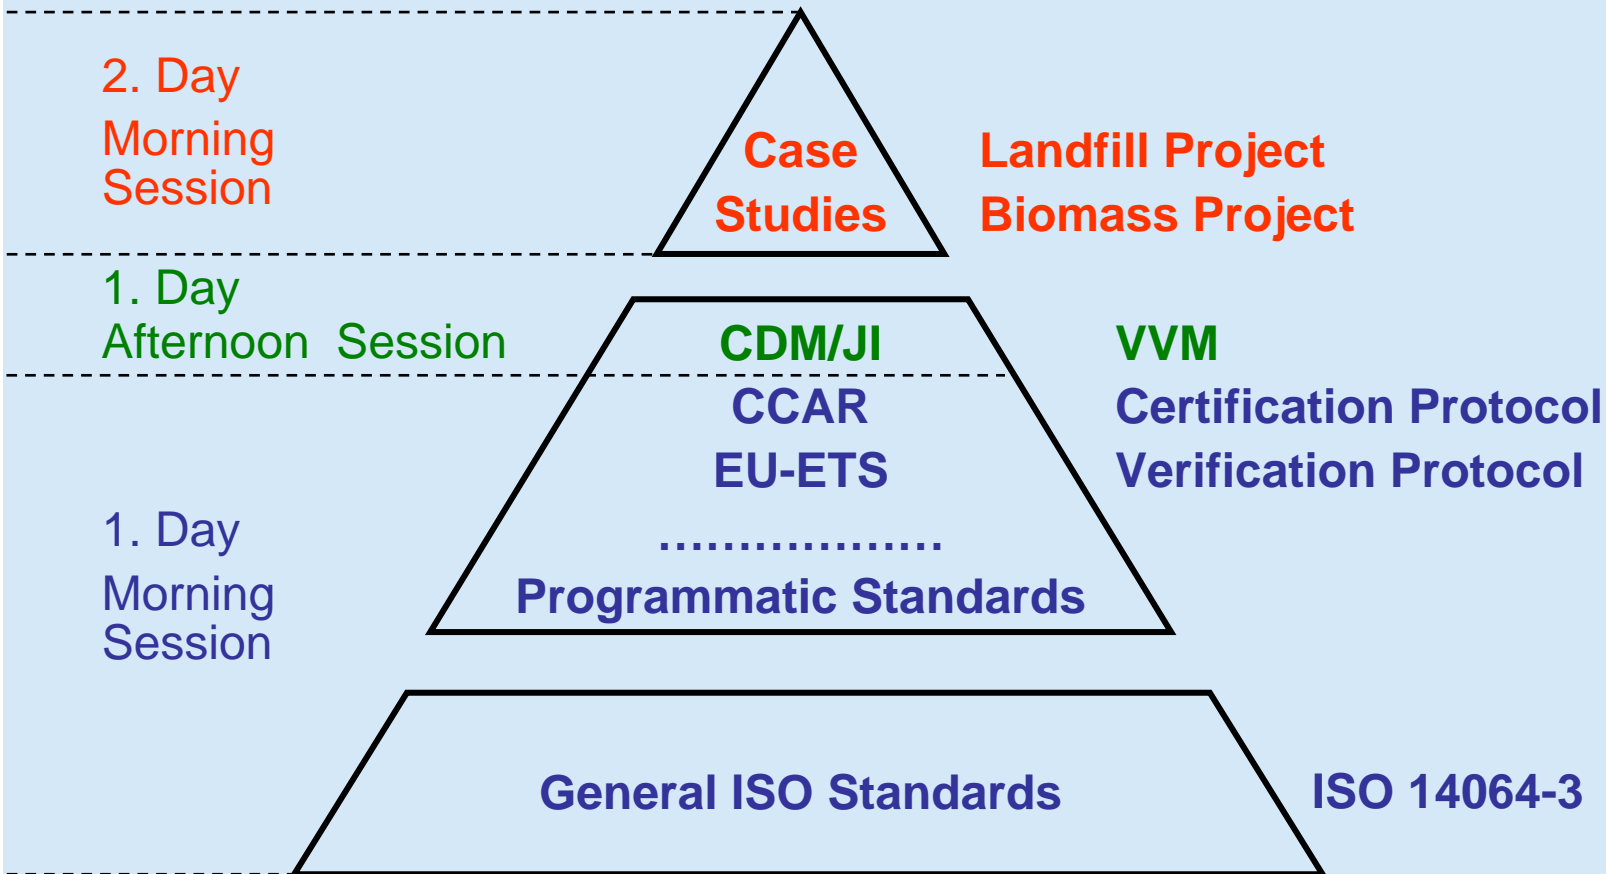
2. Day
Morning
Session

Case
Studies

Landfill Project
Biomass Project

1. Day
Afternoon Session

CDM/JI

VVM

CCAR
EU-ETS
..................
Programmatic Standards

Certification Protocol
Verification Protocol

1. Day
Morning
Session

General ISO Standards

ISO 14064-3